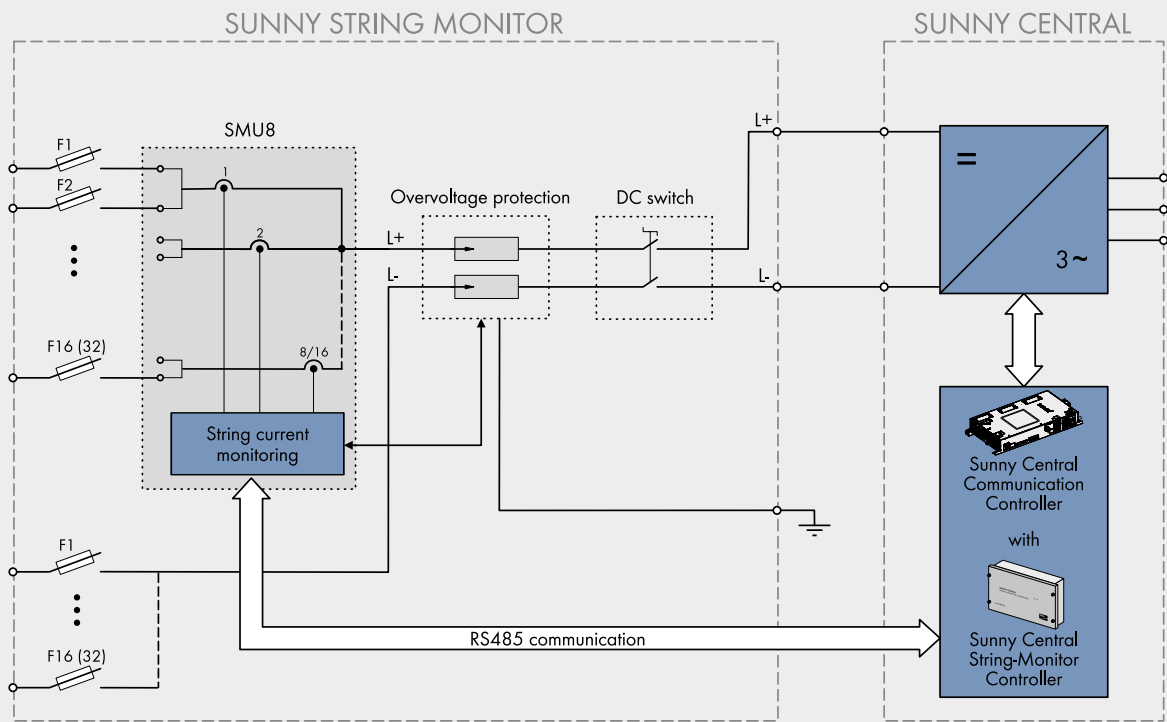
SUNNY STRING MONITOR

SUNNY CENTRAL

SMU8

F1

F2

1

2

L+

Overvoltage protection

DC switch

L+

=

L-

L-

3 ~

F16 (32)

8/16

String current monitoring

Sunny Central Communication Controller

with

F1

F16 (32)

RS485 communication

Sunny Central String-Monitor Controller